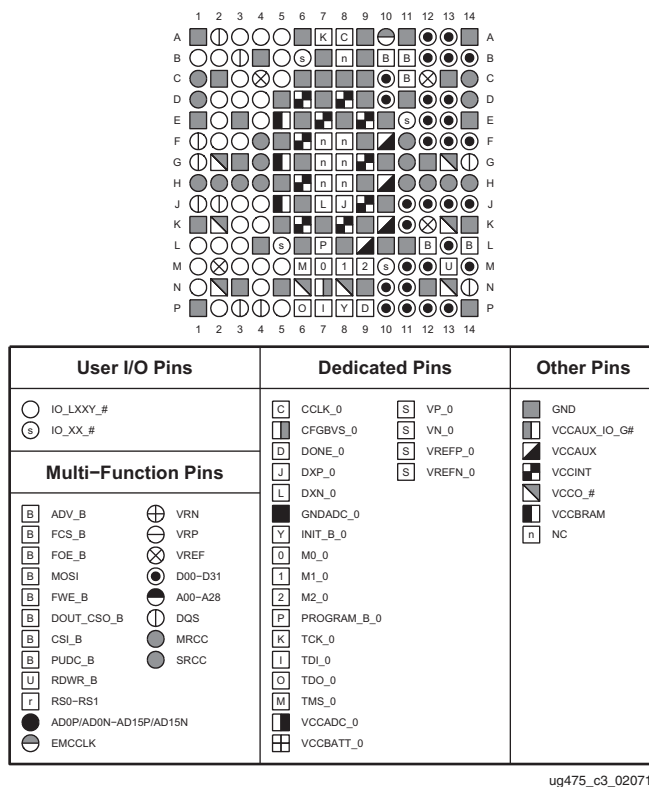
1 2 3 4 5 6 7 8 9 10 11 12 13 14

A K C A
B s n B B B
C B C
D D
E s E
F n n F
G n n G
H n n H
J L J J
K K
L s P B B L
M M 0 1 2 s U M
N N
P O I Y D P

1 2 3 4 5 6 7 8 9 10 11 12 13 14

| User I/O Pins | Dedicated Pins | Other Pins |
|---|---|---|
| IO_LXXY_# | C CCLK_0 | S VP_0 | GND |
| s IO_XX_# | CFGBVS_0 | S VN_0 | VCCAUX_IO_G# |
| | D DONE_0 | S VREFP_0 | VCCAUX |
| | J DXP_0 | S VREFN_0 | VCCINT |
| | L DXN_0 | | VCCO_# |
| | GNDADC_0 | | VCCBRAM |
| | Y INIT_B_0 | | n NC |

Multi−Function Pins

B ADV_B
B FCS_B
B FOE_B
B MOSI
B FWE_B
B DOUT_CSO_B
B CSI_B
B PUDC_B
U RDWR_B
r RS0−RS1
AD0P/AD0N−AD15P/AD15N
EMCCLK

VRN
VRP
VREF
D00−D31
A00−A28
DQS
MRCC
SRCC

0 M0_0
1 M1_0
2 M2_0
P PROGRAM_B_0
K TCK_0
I TDI_0
O TDO_0
M TMS_0
VCCADC_0
VCCBATT_0

ug475_c3_02071